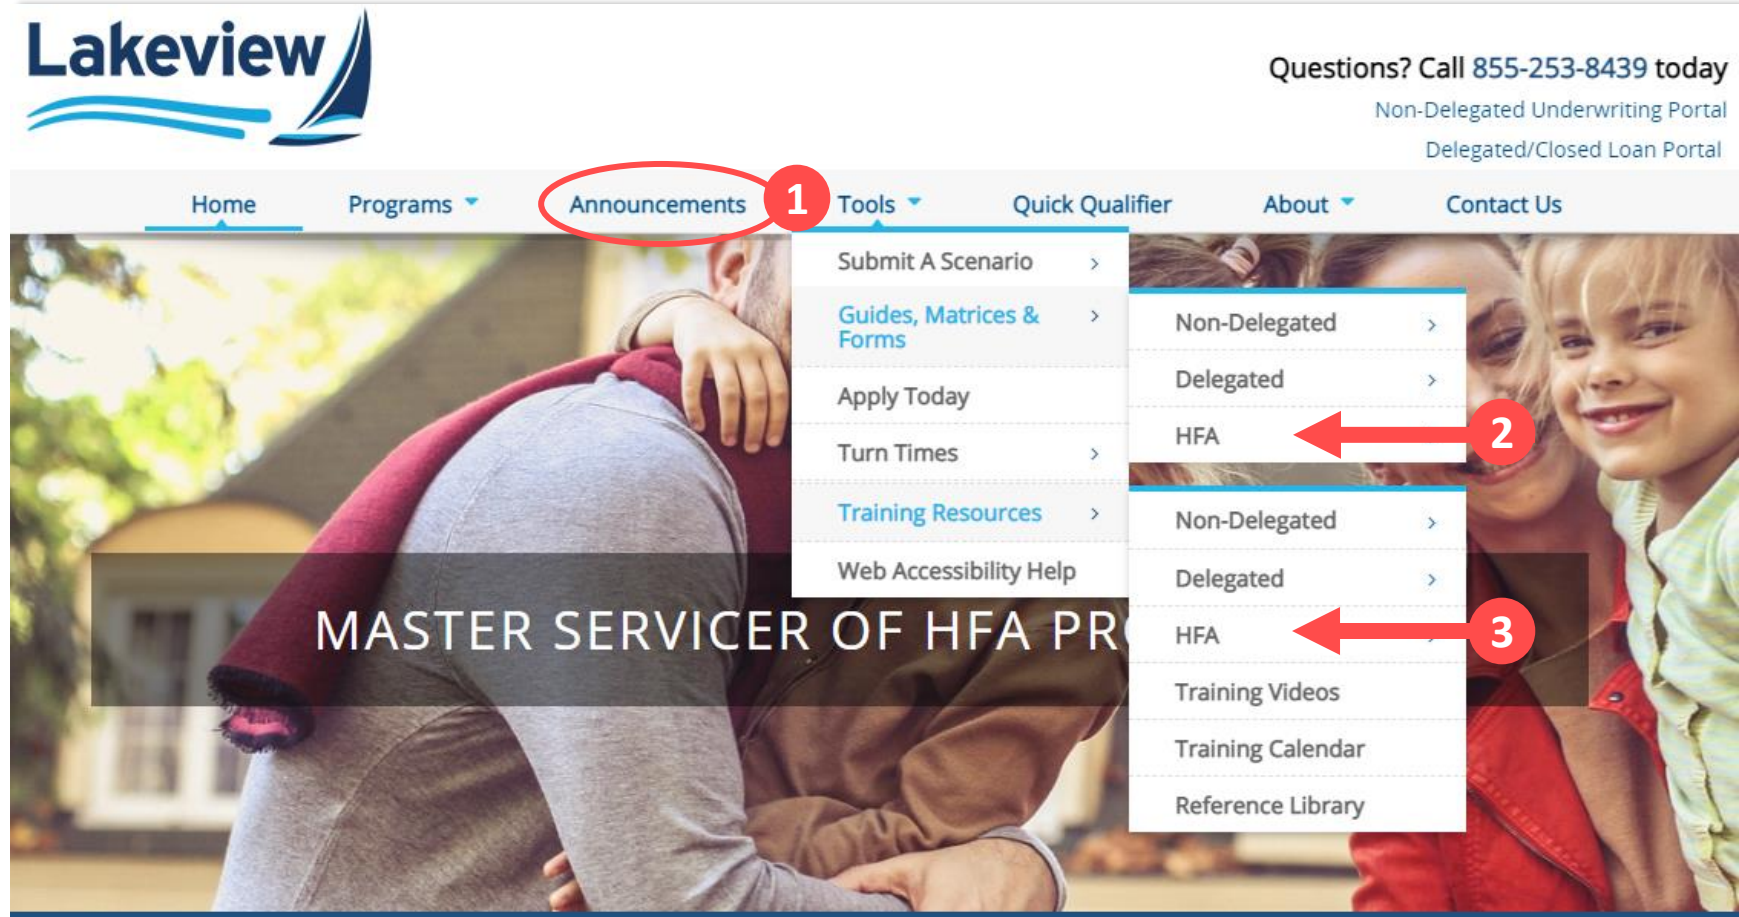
Lakeview

Questions? Call 855-253-8439 today
Non-Delegated Underwriting Portal
Delegated/Closed Loan Portal

Home Programs Announcements 1 Tools Quick Qualifier About Contact Us

Submit A Scenario
Guides, Matrices & Forms
Apply Today
Turn Times
Training Resources
Web Accessibility Help

Non-Delegated
Delegated
HFA 2

Non-Delegated
Delegated
HFA 3
Training Videos
Training Calendar
Reference Library

MASTER SERVICER OF HFA PR